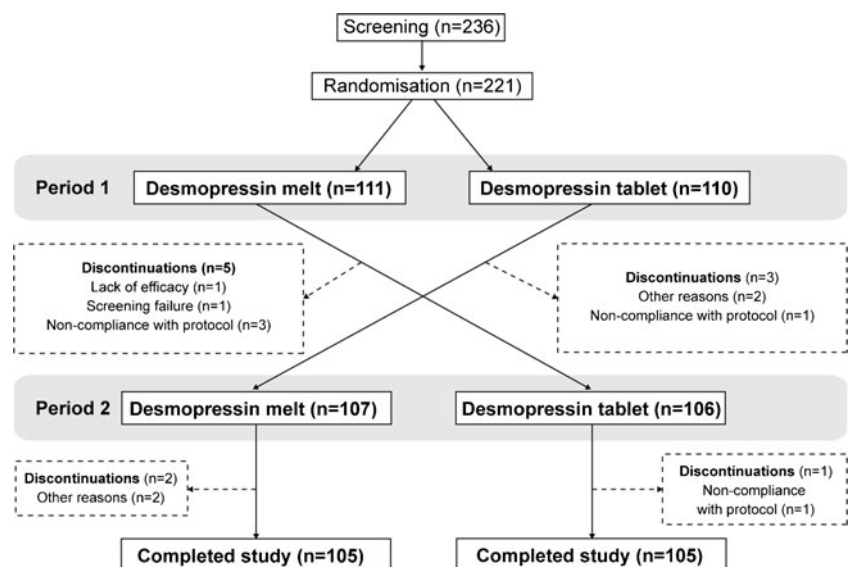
Screening (n=236)

Randomisation (n=221)

Period 1

Desmopressin melt (n=111)

Desmopressin tablet (n=110)

Discontinuations (n=5)
Lack of efficacy (n=1)
Screening failure (n=1)
Non-compliance with protocol (n=3)

Discontinuations (n=3)
Other reasons (n=2)
Non-compliance with protocol (n=1)

Period 2

Desmopressin melt (n=107)

Desmopressin tablet (n=106)

Discontinuations (n=2)
Other reasons (n=2)

Discontinuations (n=1)
Non-compliance with protocol (n=1)

Completed study (n=105)

Completed study (n=105)